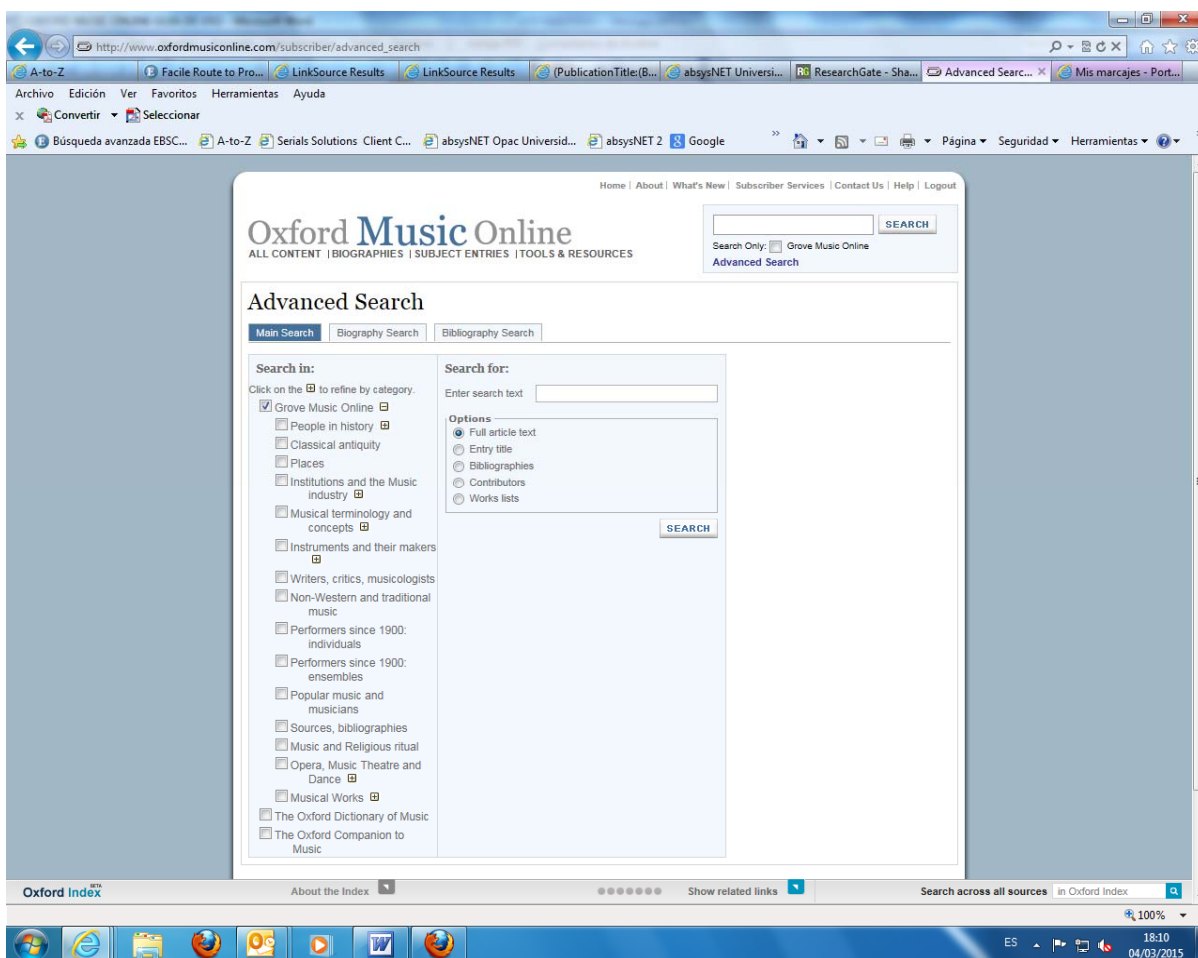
http://www.oxfordmusiconline.com/subscriber/advanced_search

A-to-Z | Facile Route to Pro... | LinkSource Results | LinkSource Results | (PublicationTitle:(B... | absysNET Universi... | ResearchGate - Sha... | Advanced Searc... | Mis marcajes - Port...

Archivo Edición Ver Favoritos Herramientas Ayuda

Convertir Seleccionar

Búsqueda avanzada EBSC... A-to-Z Serials Solutions Client C... absysNET Opac Universid... absysNET 2 Google Página Seguridad Herramientas

Home | About | What's New | Subscriber Services | Contact Us | Help | Logout

Oxford Music Online
ALL CONTENT | BIOGRAPHIES | SUBJECT ENTRIES | TOOLS & RESOURCES

SEARCH
Search Only: Grove Music Online
Advanced Search

Advanced Search

Main Search | Biography Search | Bibliography Search

Search in:
Click on the ⊞ to refine by category.
Grove Music Online
People in history
Classical antiquity
Places
Institutions and the Music industry
Musical terminology and concepts
Instruments and their makers
Writers, critics, musicologists
Non-Western and traditional music
Performers since 1900: individuals
Performers since 1900: ensembles
Popular music and musicians
Sources, bibliographies
Music and Religious ritual
Opera, Music Theatre and Dance
Musical Works
The Oxford Dictionary of Music
The Oxford Companion to Music

Search for:
Enter search text
Options
Full article text
Entry title
Bibliographies
Contributors
Works lists
SEARCH

Oxford Index BETA | About the Index | Show related links | Search across all sources | in Oxford Index

100%

ES 18:10 04/03/2015